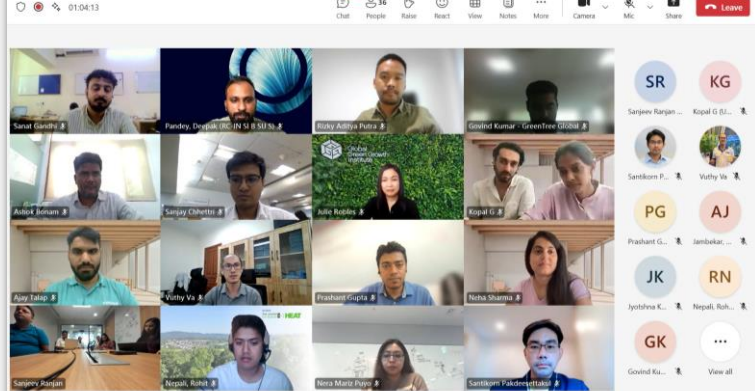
01:04:13

Chat People 36 Raise React View Notes More Camera Mic Share Leave

Sanat Gandhi
Pandey, Deepak (RC-IN SI B SU S)
Rizky Aditya Putra
Govind Kumar - GreenTree Global
Ashok Jionam
Sanjay Chhettri
Global Green Growth Institute
Julie Robles
Kopal G
Ajay Talap
Vuthy Va
Prashant Gupta
Neha Sharma
Sanjeev Ranjan
Nepali, Rohit
Nera Mariz Puyo
Santikorn Pakdeesettakul

SR Sanjeev Ranjan ...
KG Kopal G (U...
Santikorn P...
Vuthy Va
PG Prashant G...
AJ Jambekar, ...
JK Jyotshna K...
RN Nepali, Roh...
GK Govind Ku...
View all